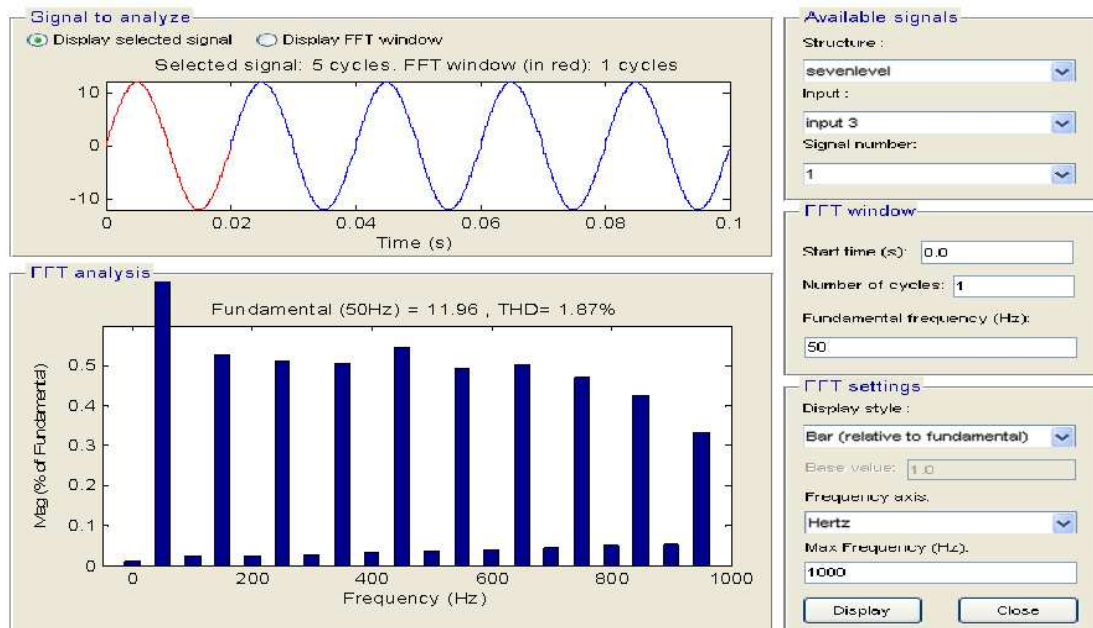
Signal to analyze

Display selected signal

Display FFT window

Selected signal: 5 cycles. FFT window (in red): 1 cycles

10
0
-10
0
0.02
0.04
0.06
0.08
0.1
Time (s)

FFT analysis

Fundamental (50Hz) = 11.96 , THD= 1.87%

Mag (% of Fundamental)
0.5
0.4
0.3
0.2
0.1
0
0
200
400
600
800
1000
Frequency (Hz)

Available signals

Structure :

sevenlevel

Input :

input 3

Signal number:

1

FFT window

Start time (s): 0.0

Number of cycles: 1

Fundamental frequency (Hz):

50

FFT settings

Display style :

Bar (relative to fundamental)

Base value: 1.0

Frequency axis:

Hertz

Max Frequency (Hz):

1000

Display

Close